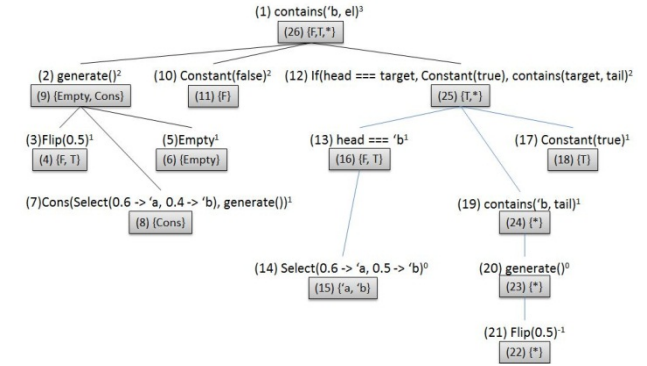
(1) contains('b, el)$^3$
(26) {F,T,*}

(2) generate()$^2$
(9) {Empty, Cons}

(10) Constant(false)$^2$
(11) {F}

(12) If(head === target, Constant(true), contains(target, tail)$^2$
(25) {T,*}

(3)Flip(0.5)$^1$
(4) {F, T}

(5)Empty$^1$
(6) {Empty}

(13) head === 'b$^1$
(16) {F, T}

(17) Constant(true)$^1$
(18) {T}

(7)Cons(Select(0.6 -> 'a, 0.4 -> 'b), generate())$^1$
(8) {Cons}

(19) contains('b, tail)$^1$
(24) {*}

(14) Select(0.6 -> 'a, 0.5 -> 'b)$^0$
(15) {'a, 'b}

(20) generate()$^0$
(23) {*}

(21) Flip(0.5)$^{-1}$
(22) {*}